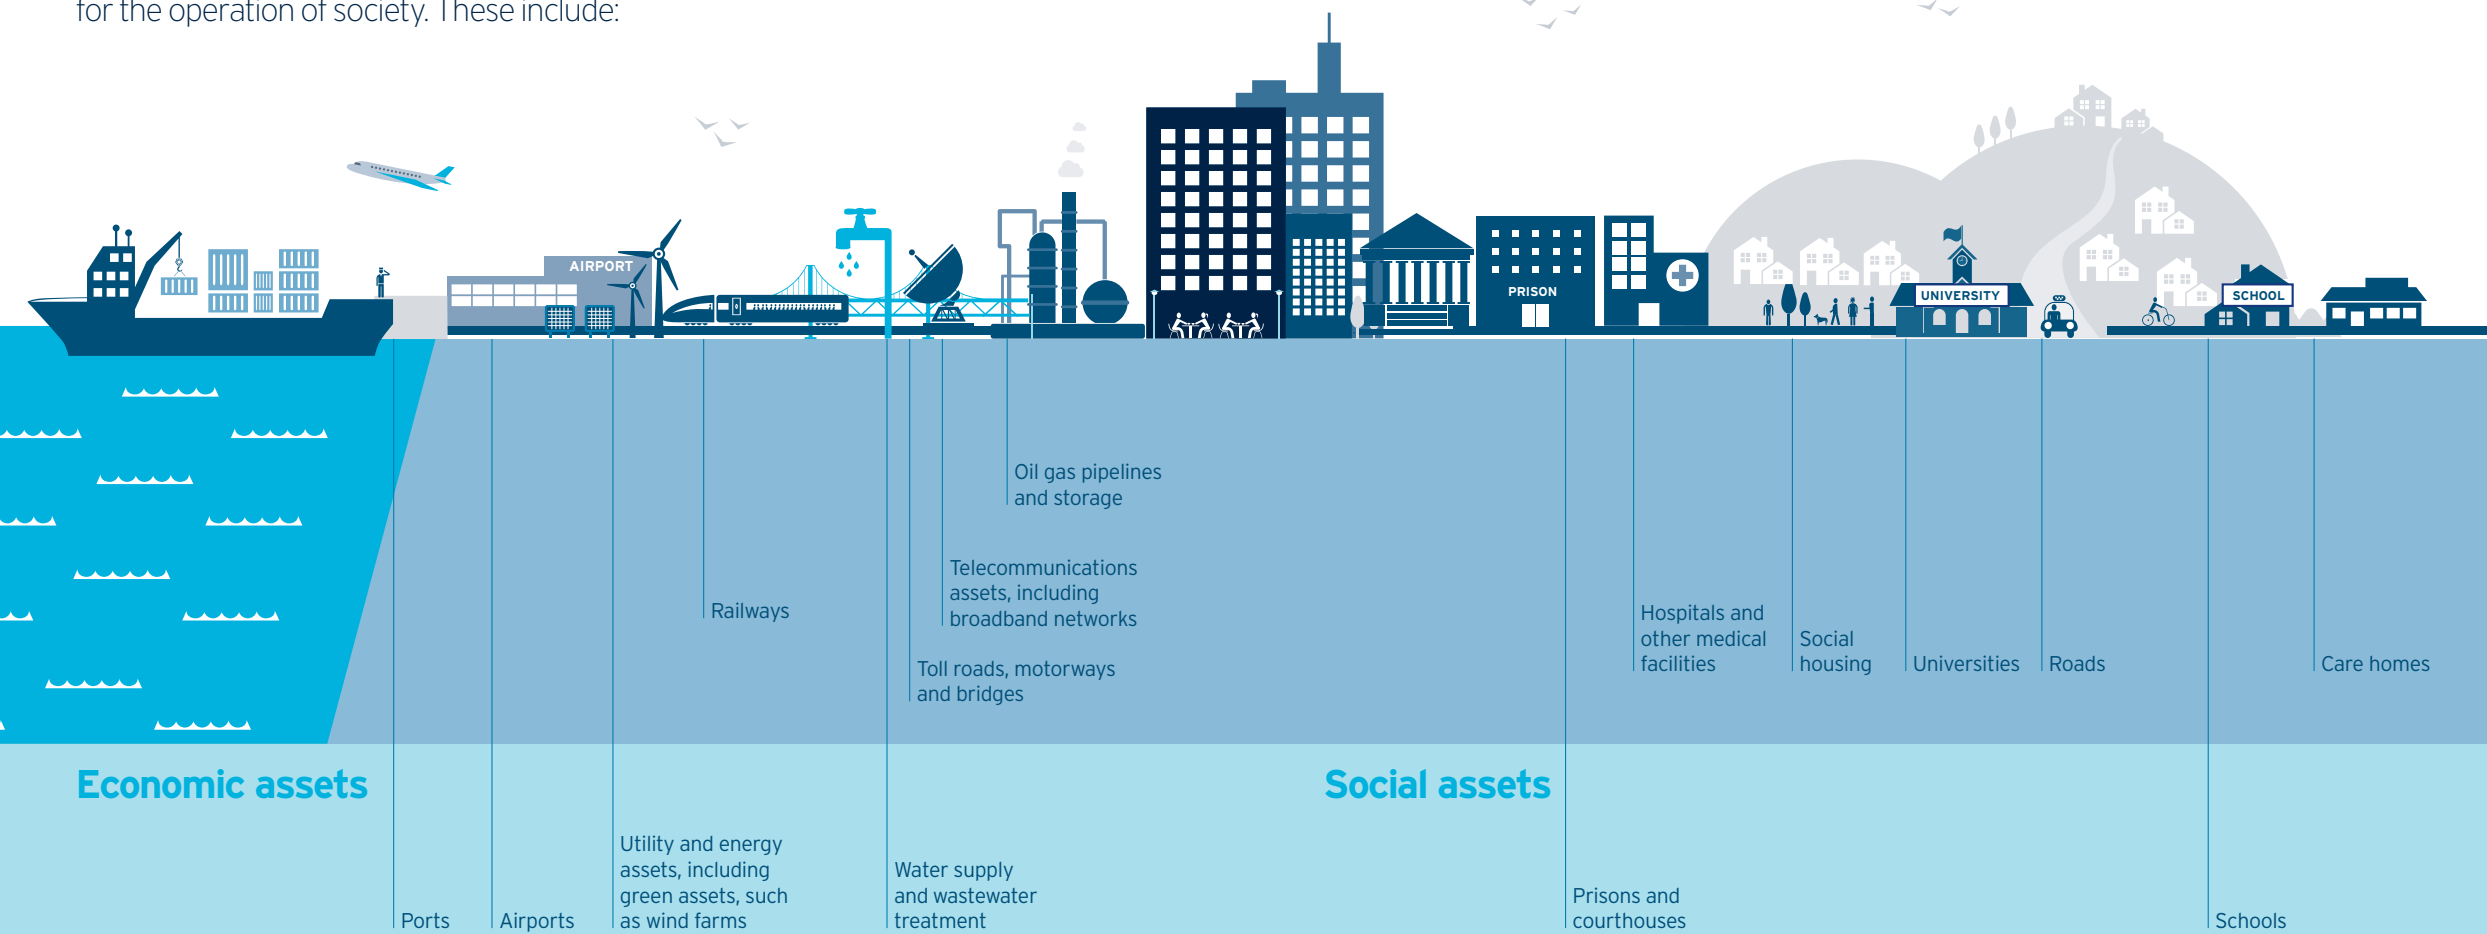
for the operation of society. These include:

AIRPORT

PRISON

UNIVERSITY

SCHOOL

Oil gas pipelines and storage

Telecommunications assets, including broadband networks

Railways

Toll roads, motorways and bridges

Hospitals and other medical facilities

Social housing

Universities

Roads

Care homes

Economic assets

Social assets

Ports

Airports

Utility and energy assets, including green assets, such as wind farms

Water supply and wastewater treatment

Prisons and courthouses

Schools